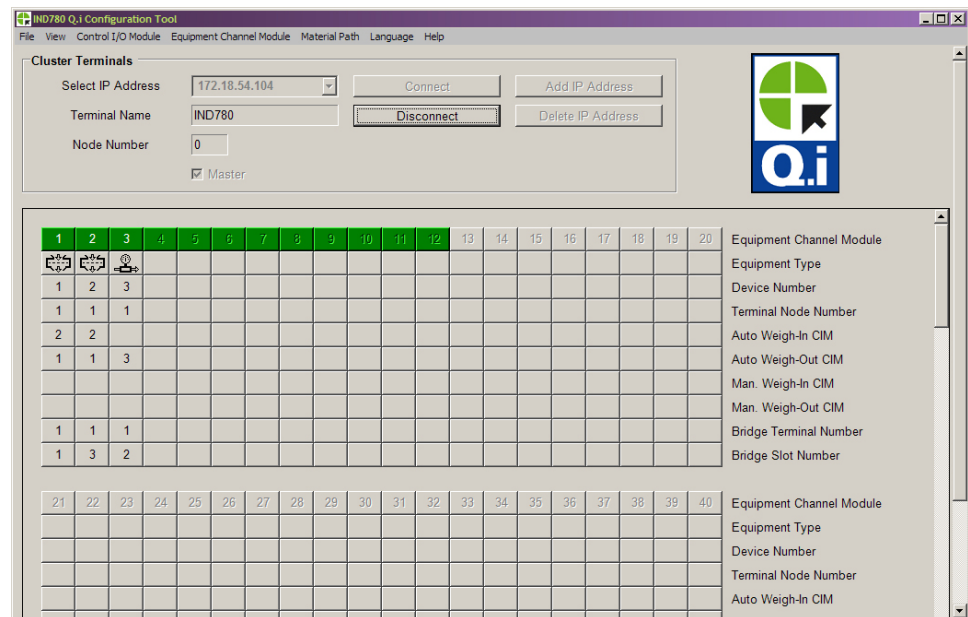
IND780 Q.i Configuration Tool

File View Control I/O Module Equipment Channel Module Material Path Language Help

Cluster Terminals

Select IP Address 172.18.54.104

Connect

Add IP Address

Terminal Name IND780

Disconnect

Delete IP Address

Node Number 0

Master

Q.i

| 1 | 2 | 3 | 4 | 5 | 6 | 7 | 8 | 9 | 10 | 11 | 12 | 13 | 14 | 15 | 16 | 17 | 18 | 19 | 20 | Equipment Channel Module |
|---|---|---|---|---|---|---|---|---|---|---|---|---|---|---|---|---|---|---|---|---|
| | | | | | | | | | | | | | | | | | | | | Equipment Type |
| 1 | 2 | 3 | | | | | | | | | | | | | | | | | | Device Number |
| 1 | 1 | 1 | | | | | | | | | | | | | | | | | | Terminal Node Number |
| 2 | 2 | | | | | | | | | | | | | | | | | | | Auto Weigh-In CIM |
| 1 | 1 | 3 | | | | | | | | | | | | | | | | | | Auto Weigh-Out CIM |
| | | | | | | | | | | | | | | | | | | | | Man. Weigh-In CIM |
| | | | | | | | | | | | | | | | | | | | | Man. Weigh-Out CIM |
| 1 | 1 | 1 | | | | | | | | | | | | | | | | | | Bridge Terminal Number |
| 1 | 3 | 2 | | | | | | | | | | | | | | | | | | Bridge Slot Number |

| 21 | 22 | 23 | 24 | 25 | 26 | 27 | 28 | 29 | 30 | 31 | 32 | 33 | 34 | 35 | 36 | 37 | 38 | 39 | 40 | Equipment Channel Module |
|---|---|---|---|---|---|---|---|---|---|---|---|---|---|---|---|---|---|---|---|---|
| | | | | | | | | | | | | | | | | | | | | Equipment Type |
| | | | | | | | | | | | | | | | | | | | | Device Number |
| | | | | | | | | | | | | | | | | | | | | Terminal Node Number |
| | | | | | | | | | | | | | | | | | | | | Auto Weigh-In CIM |